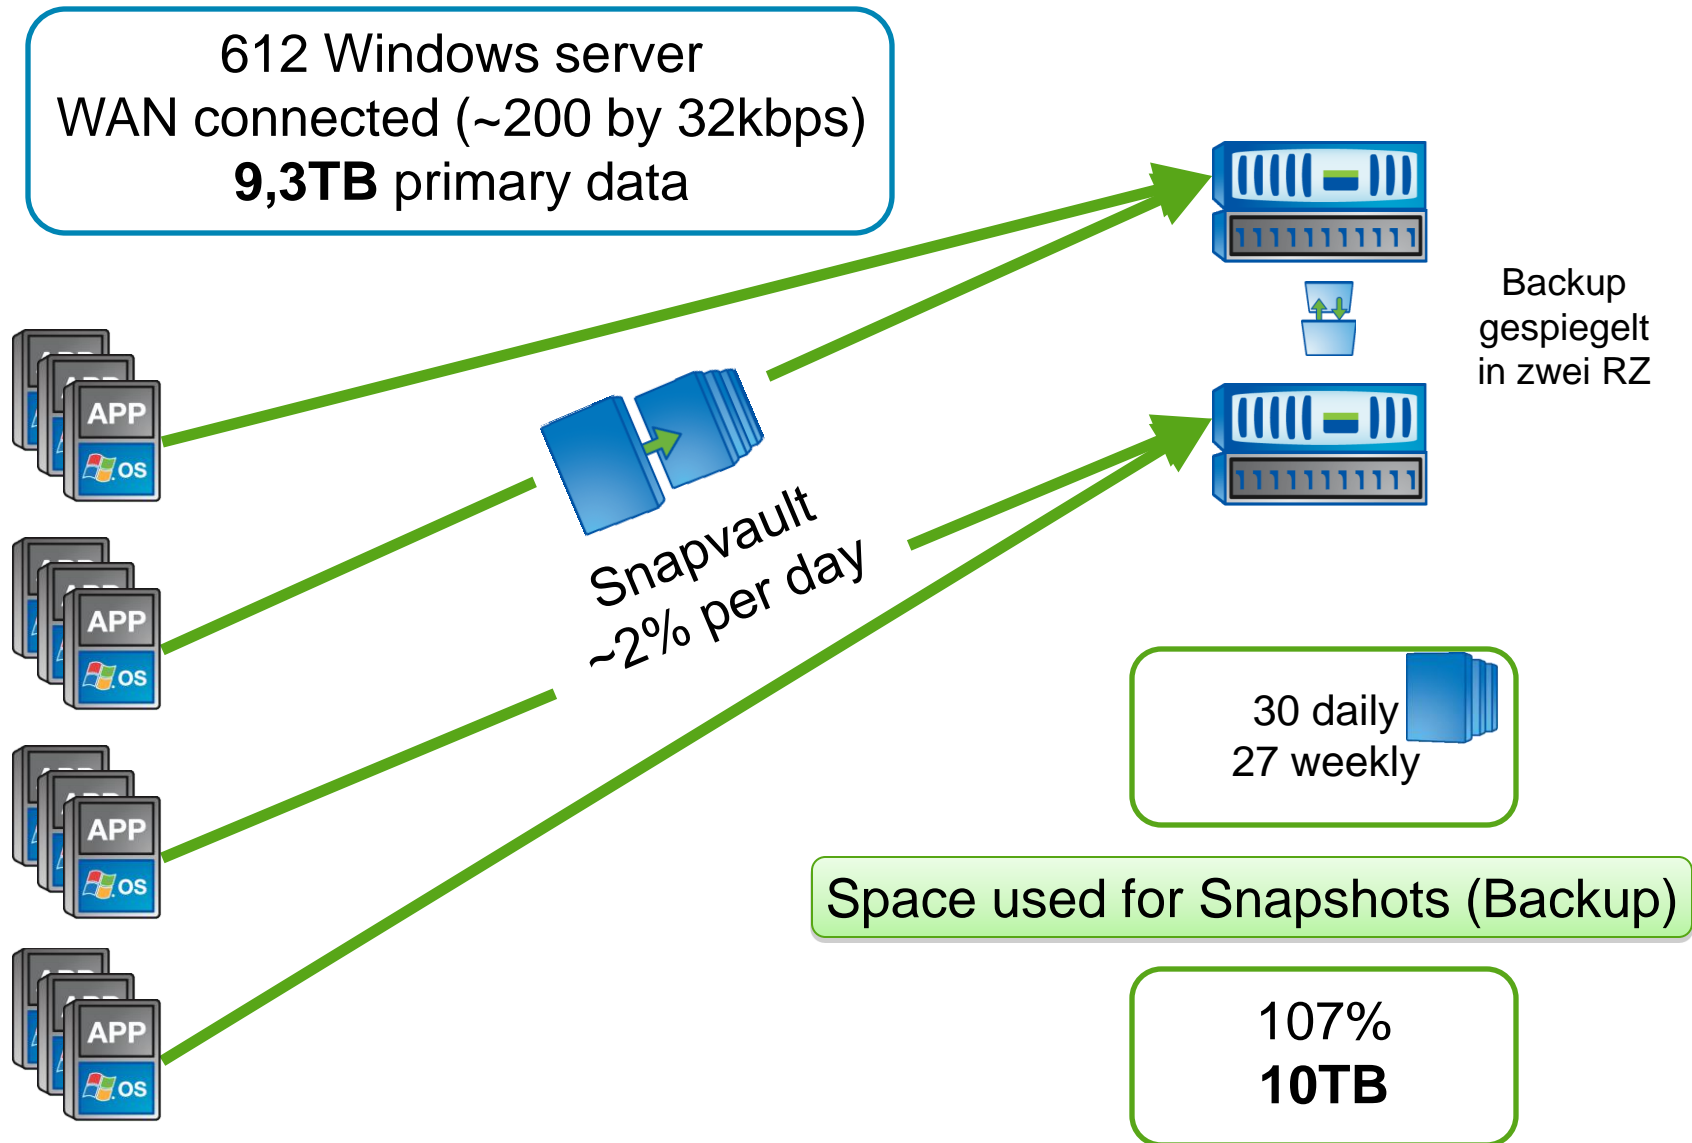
612 Windows server
WAN connected (~200 by 32kbps)
**9,3TB** primary data

APP
OS

APP
OS

APP
OS

APP
OS

Snapvault
~2% per day

Backup gespiegelt in zwei RZ

30 daily
27 weekly

Space used for Snapshots (Backup)

107%
**10TB**